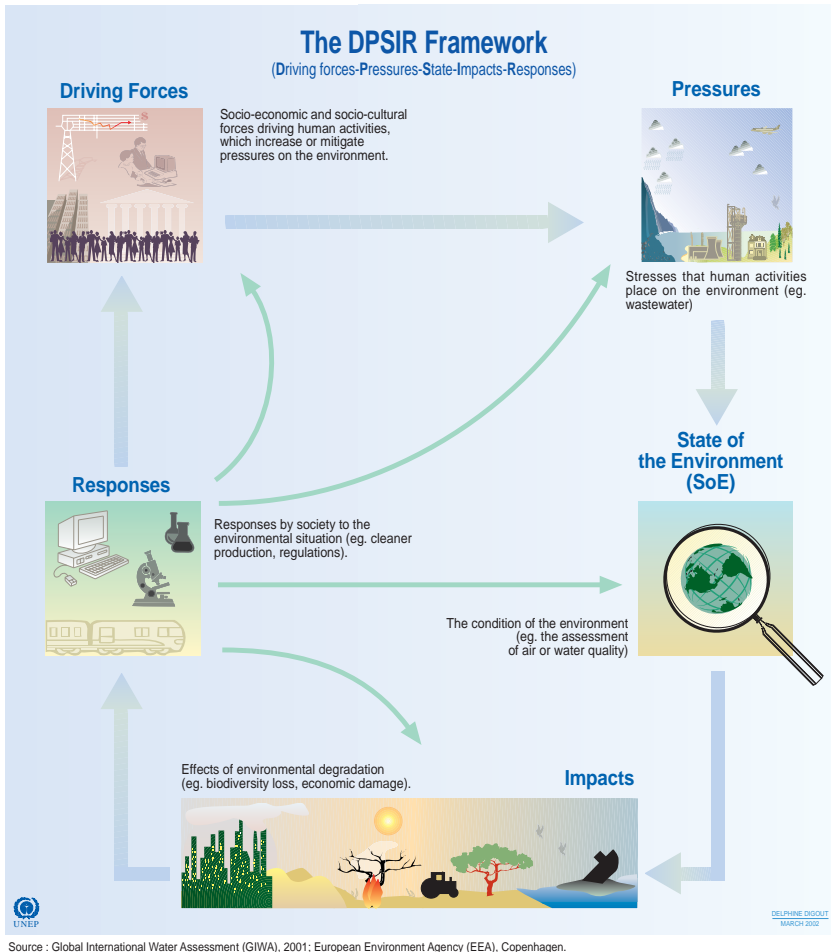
The DPSIR Framework

(Driving forces-Pressures-State-Impacts-Responses)

Driving Forces

Socio-economic and socio-cultural forces driving human activities, which increase or mitigate pressures on the environment.

Pressures

Stresses that human activities place on the environment (eg. wastewater)

State of the Environment (SoE)

The condition of the environment (eg. the assessment of air or water quality)

Responses

Responses by society to the environmental situation (eg. cleaner production, regulations).

Impacts

Effects of environmental degradation (eg. biodiversity loss, economic damage).

UNEP

DELPHINE DIGOUT
MARCH 2002

Source : Global International Water Assessment (GIWA), 2001; European Environment Agency (EEA), Copenhagen.